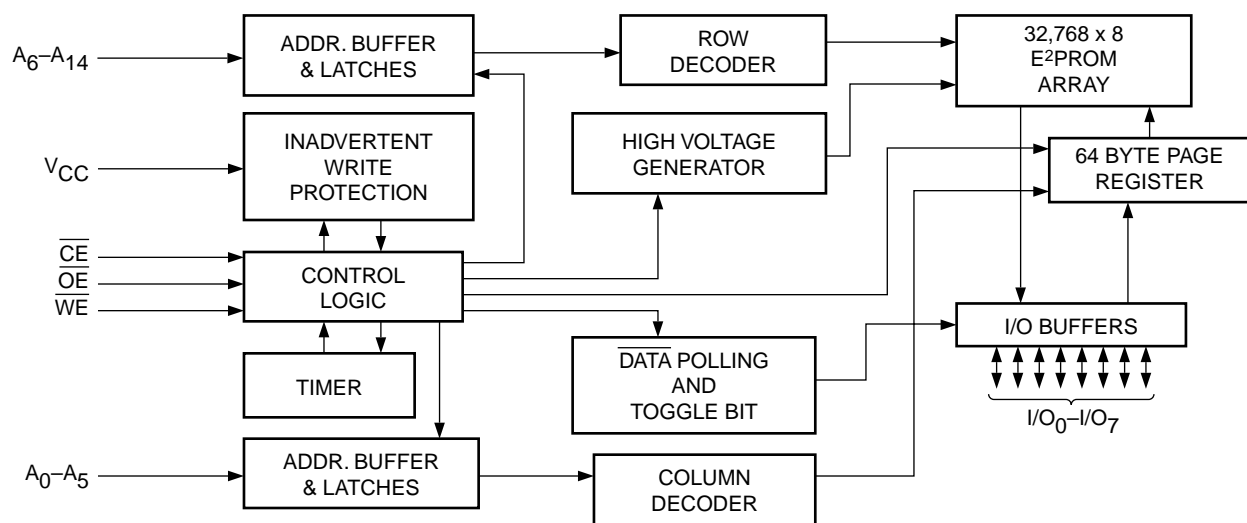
$A_6$–$A_{14}$

ADDR. BUFFER & LATCHES

ROW DECODER

32,768 x 8 E$^2$PROM ARRAY

$V_{CC}$

INADVERTENT WRITE PROTECTION

HIGH VOLTAGE GENERATOR

64 BYTE PAGE REGISTER

$\overline{CE}$

$\overline{OE}$

$\overline{WE}$

CONTROL LOGIC

I/O BUFFERS

TIMER

$\overline{DATA}$ POLLING AND TOGGLE BIT

$I/O_0$–$I/O_7$

$A_0$–$A_5$

ADDR. BUFFER & LATCHES

COLUMN DECODER